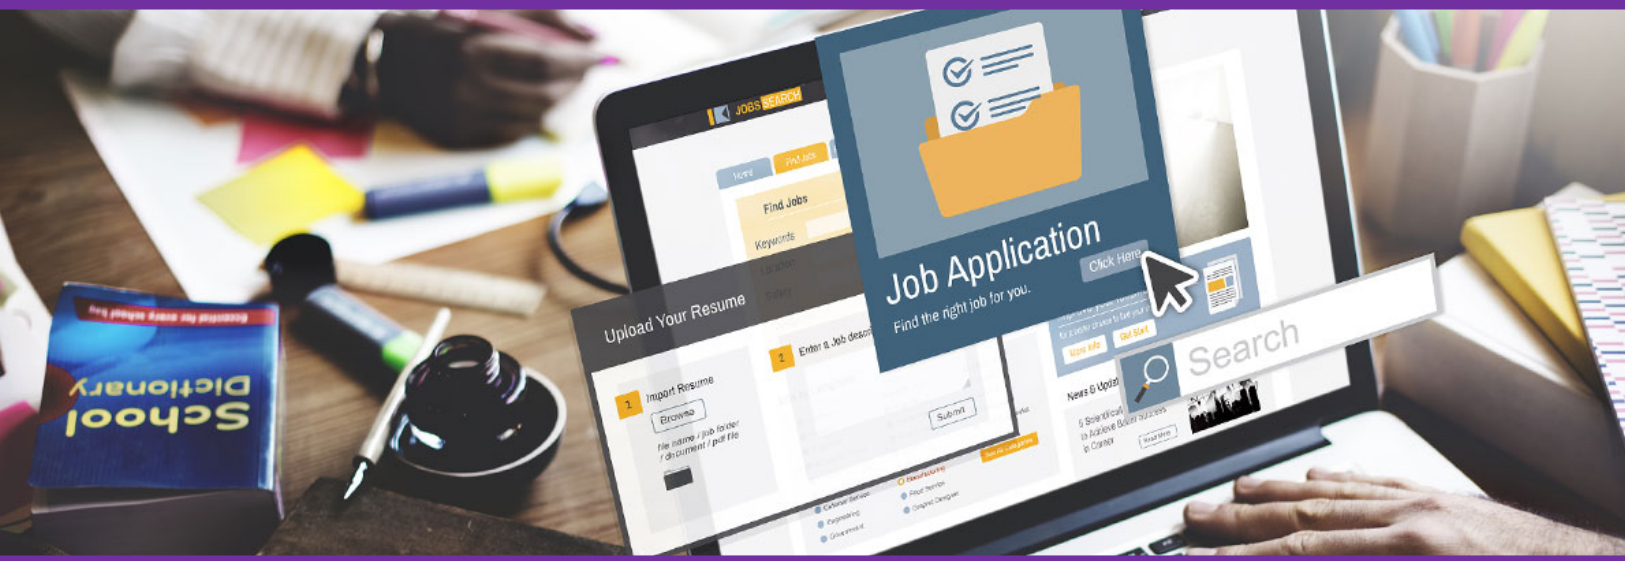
JOBS SEARCH

Home

Find Jobs

Find Jobs

Keywords

Job Application

Find the right job for you.

Click Here

Upload Your Resume

1 Import Resume

Browse

file name / job folder / document / pdf file

1 Enter a Job description

Submit

Search

More Info

Get Start

News & Updates

5 Scientifically ways to Achieve Bound Success in Career

Read More

Customer Service

Engineering

Government

Manufacturing

Retail Service

Graphic Designer

School Dictionary

Essential for every student